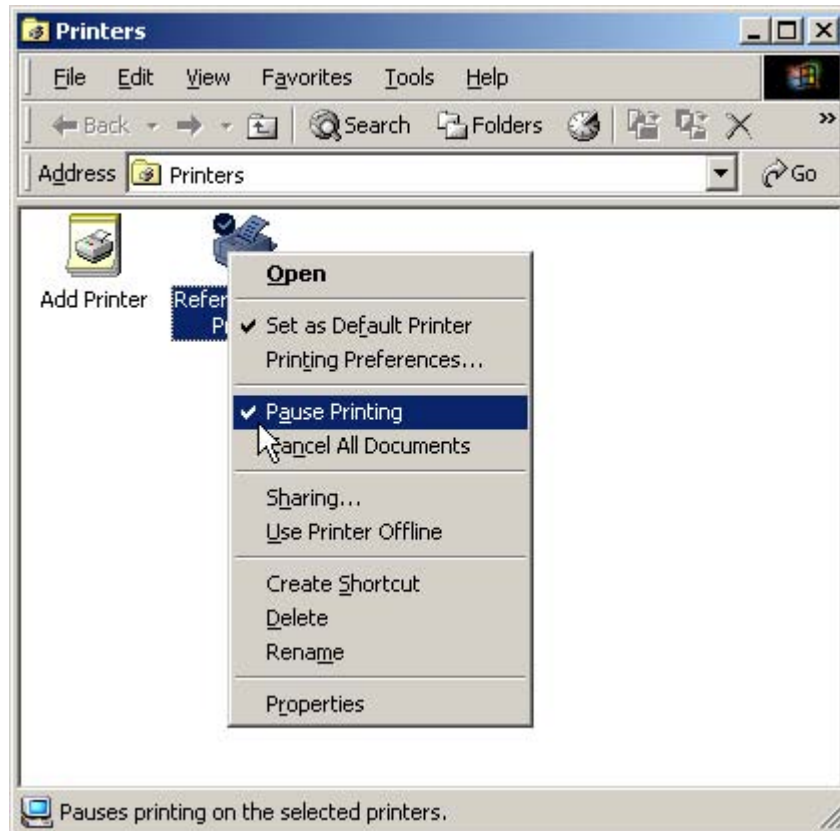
Printers

File Edit View Favorites Tools Help

Back Search Folders

Address Printers Go

Add Printer

Refer P

Open

✔ Set as Default Printer

Printing Preferences...

✔ Pause Printing

Cancel All Documents

Sharing...

Use Printer Offline

Create Shortcut

Delete

Rename

Properties

Pauses printing on the selected printers.